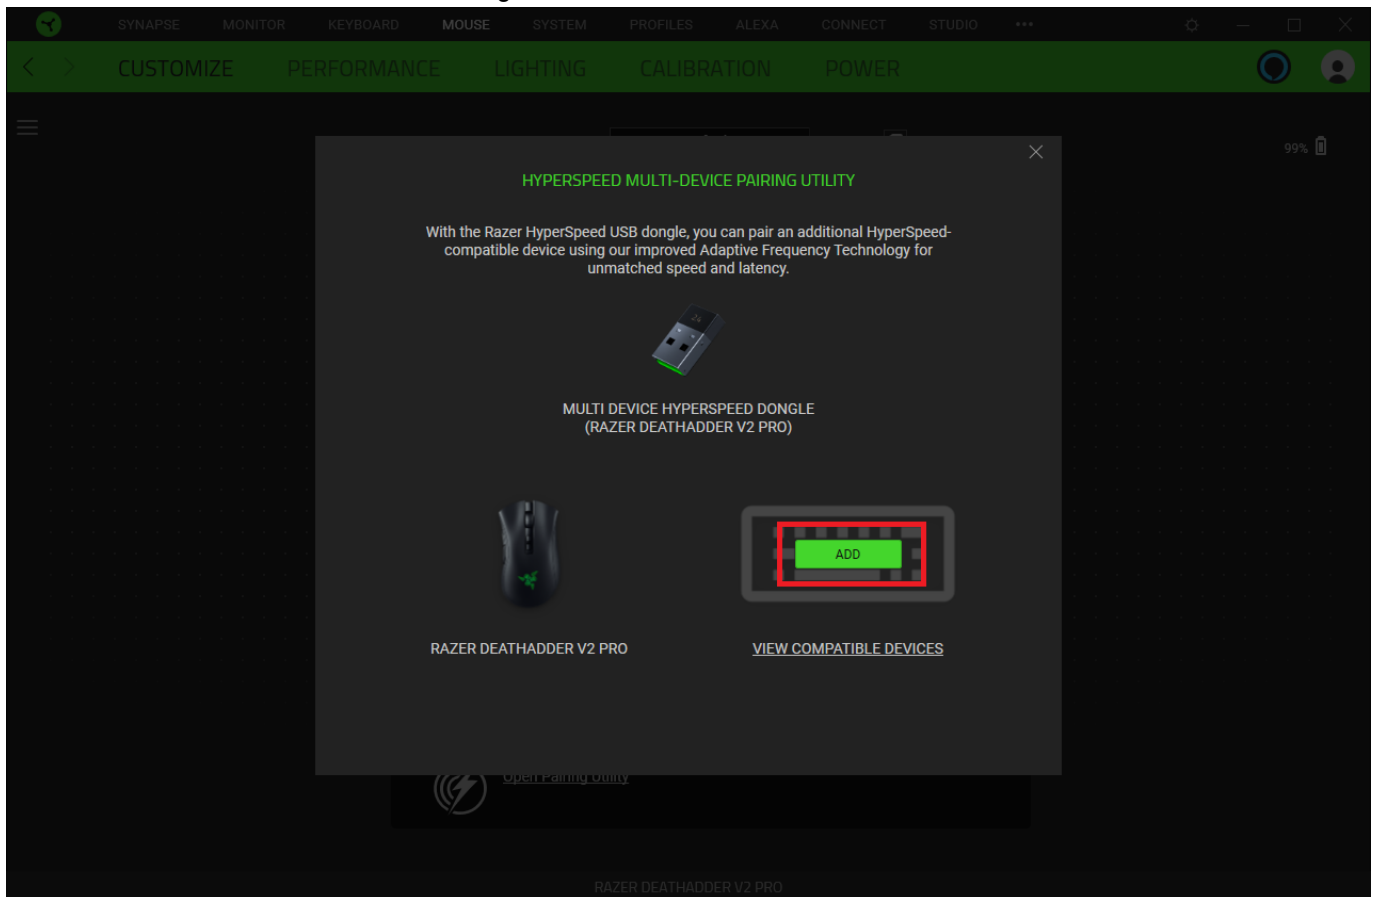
SYNAPSE MONITOR KEYBOARD MOUSE SYSTEM PROFILES ALEXA CONNECT STUDIO •••

CUSTOMIZE PERFORMANCE LIGHTING CALIBRATION POWER

99%

HYPERSPEED MULTI-DEVICE PAIRING UTILITY

With the Razer HyperSpeed USB dongle, you can pair an additional HyperSpeed-compatible device using our improved Adaptive Frequency Technology for unmatched speed and latency.

MULTI DEVICE HYPERSPEED DONGLE (RAZER DEATHADDER V2 PRO)

ADD

RAZER DEATHADDER V2 PRO

VIEW COMPATIBLE DEVICES

Open Pairing Utility

RAZER DEATHADDER V2 PRO